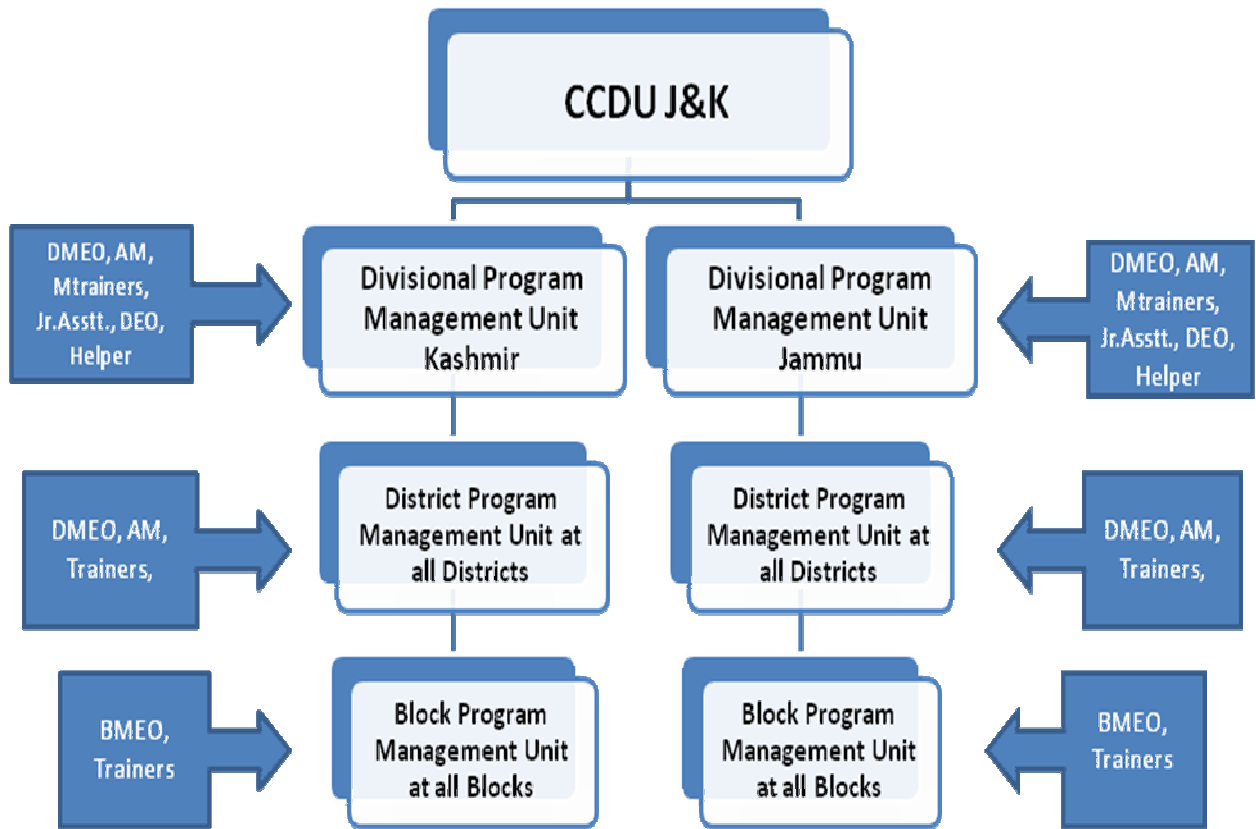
CCDU J&K

DMEO, AM, Mtrainers, Jr.Asstt., DEO, Helper

Divisional Program Management Unit Kashmir

Divisional Program Management Unit Jammu

DMEO, AM, Mtrainers, Jr.Asstt., DEO, Helper

DMEO, AM, Trainers,

District Program Management Unit at all Districts

District Program Management Unit at all Districts

DMEO, AM, Trainers,

BMEO, Trainers

Block Program Management Unit at all Blocks

Block Program Management Unit at all Blocks

BMEO, Trainers